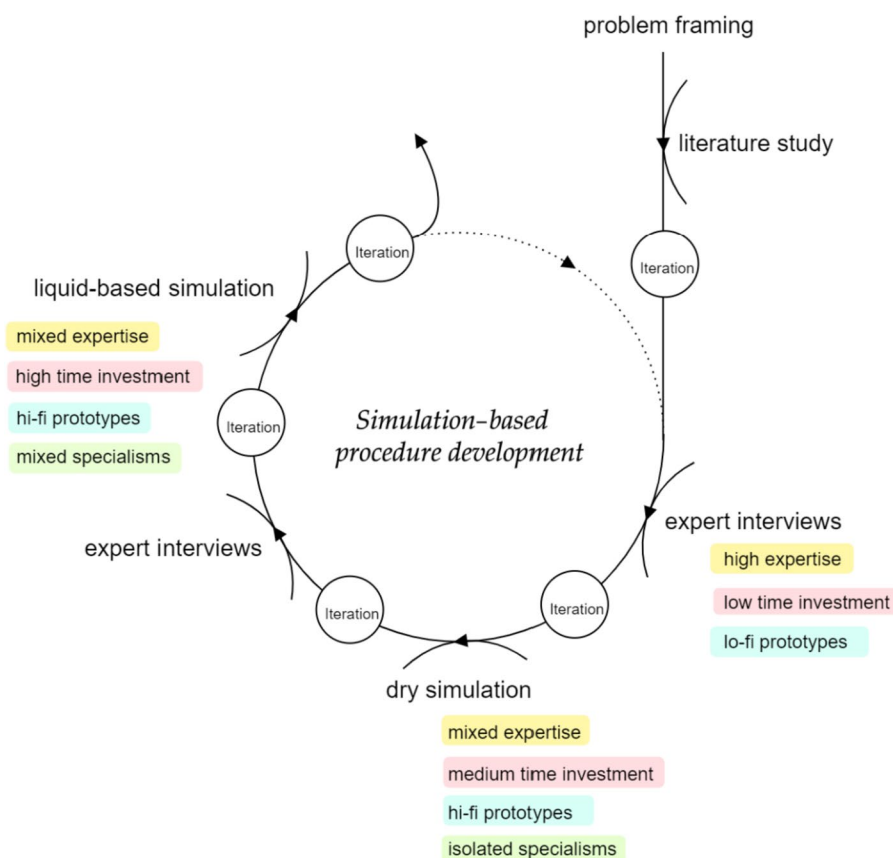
problem framing

literature study

Iteration

Iteration

liquid-based simulation

mixed expertise

high time investment

hi-fi prototypes

mixed specialisms

Iteration

Simulation-based procedure development

expert interviews

high expertise

low time investment

lo-fi prototypes

expert interviews

Iteration

Iteration

dry simulation

mixed expertise

medium time investment

hi-fi prototypes

isolated specialisms